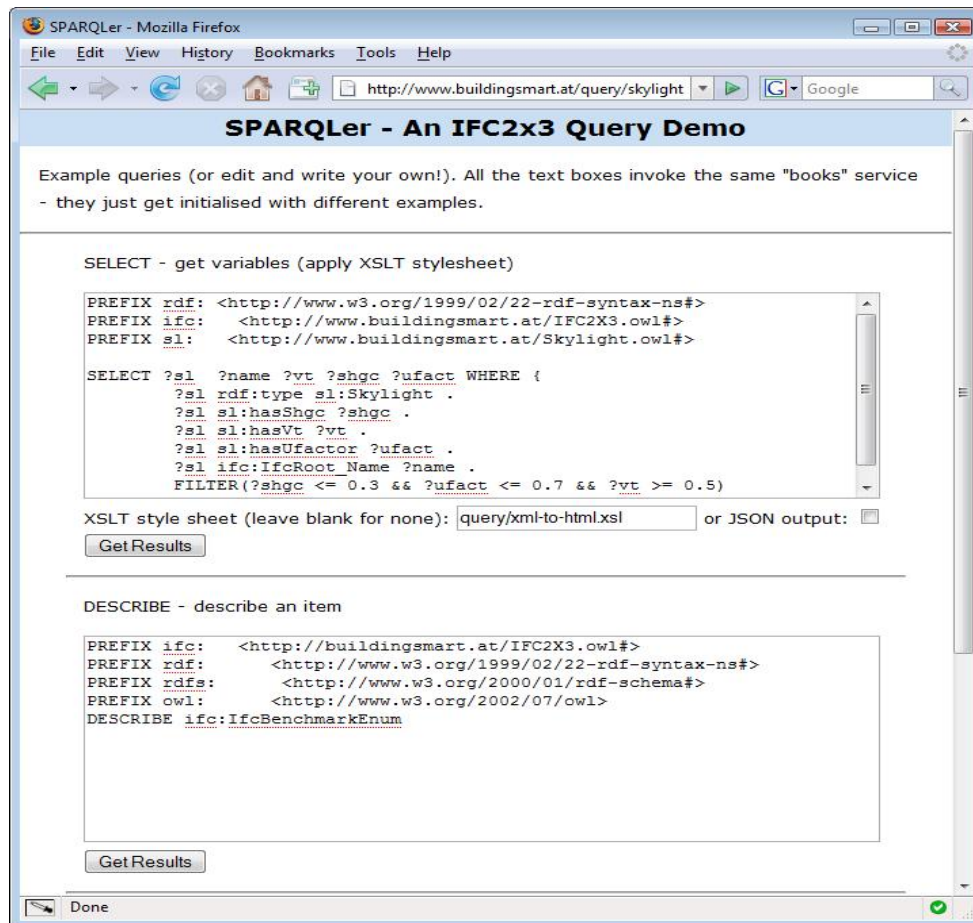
SPARQLer - Mozilla Firefox

File Edit View History Bookmarks Tools Help

http://www.buildingsmart.at/query/skylight

Google

SPARQLer - An IFC2x3 Query Demo

Example queries (or edit and write your own!). All the text boxes invoke the same "books" service - they just get initialised with different examples.

SELECT - get variables (apply XSLT stylesheet)

PREFIX rdf: <http://www.w3.org/1999/02/22-rdf-syntax-ns#>
PREFIX ifc: <http://www.buildingsmart.at/IFC2X3.owl#>
PREFIX sl: <http://www.buildingsmart.at/Skylight.owl#>

SELECT ?sl ?name ?vt ?shgc ?ufact WHERE {
?sl rdf:type sl:Skylight .
?sl sl:hasShgc ?shgc .
?sl sl:hasVt ?vt .
?sl sl:hasUfactor ?ufact .
?sl ifc:IfcRoot_Name ?name .
FILTER(?shgc <= 0.3 && ?ufact <= 0.7 && ?vt >= 0.5)

XSLT style sheet (leave blank for none): query/xml-to-html.xsl or JSON output:

Get Results

DESCRIBE - describe an item

PREFIX ifc: <http://buildingsmart.at/IFC2X3.owl#>
PREFIX rdf: <http://www.w3.org/1999/02/22-rdf-syntax-ns#>
PREFIX rdfs: <http://www.w3.org/2000/01/rdf-schema#>
PREFIX owl: <http://www.w3.org/2002/07/owl>
DESCRIBE ifc:IfcBenchmarkEnum

Get Results

Done